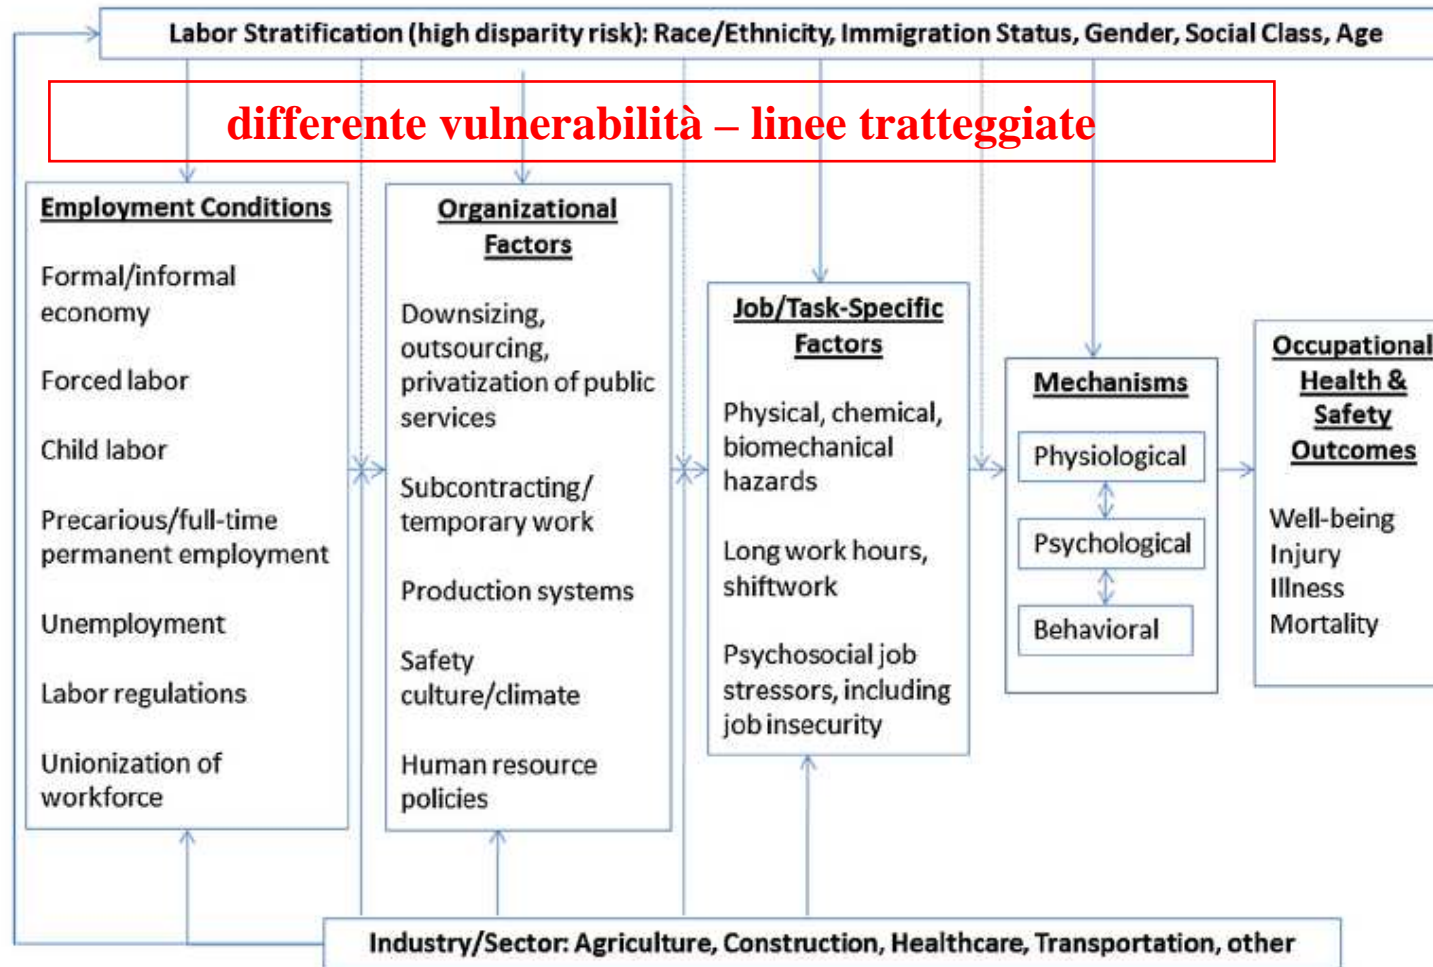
Labor Stratification (high disparity risk): Race/Ethnicity, Immigration Status, Gender, Social Class, Age

differente vulnerabilità – linee tratteggiate

Employment Conditions

Formal/informal economy

Forced labor

Child labor

Precarious/full-time permanent employment

Unemployment

Labor regulations

Unionization of workforce

Organizational Factors

Downsizing, outsourcing, privatization of public services

Subcontracting/ temporary work

Production systems

Safety culture/climate

Human resource policies

Job/Task-Specific Factors

Physical, chemical, biomechanical hazards

Long work hours, shiftwork

Psychosocial job stressors, including job insecurity

Mechanisms

Physiological

Psychological

Behavioral

Occupational Health & Safety Outcomes

Well-being
Injury
Illness
Mortality

Industry/Sector: Agriculture, Construction, Healthcare, Transportation, other